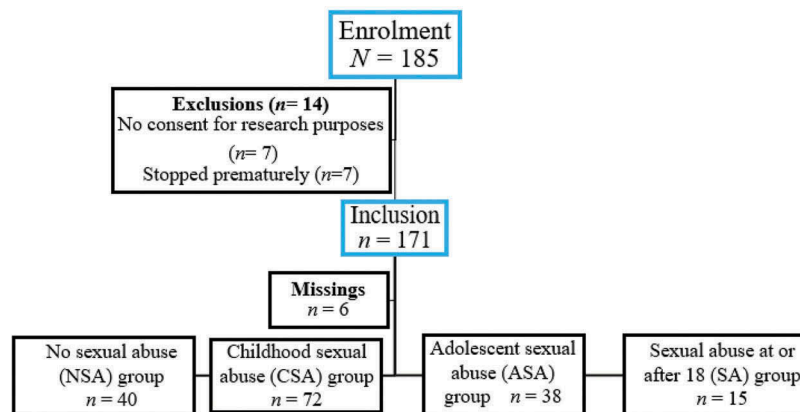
Enrolment
$N = 185$

**Exclusions ($n$= 14)**
No consent for research purposes
($n$= 7)
Stopped prematurely ($n$=7)

Inclusion
$n = 171$

**Missings**
$n = 6$

No sexual abuse (NSA) group
$n = 40$

Childhood sexual abuse (CSA) group
$n = 72$

Adolescent sexual abuse (ASA) group $n = 38$

Sexual abuse at or after 18 (SA) group
$n = 15$